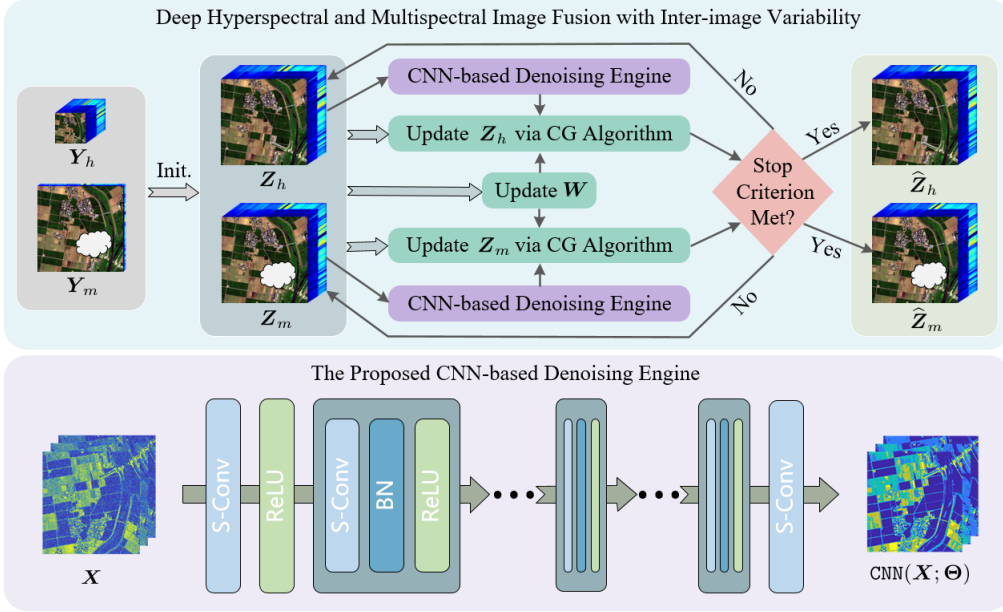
Deep Hyperspectral and Multispectral Image Fusion with Inter-image Variability

$\boldsymbol{Y}_h$

$\boldsymbol{Y}_m$

Init.

$\boldsymbol{Z}_h$

$\boldsymbol{Z}_m$

CNN-based Denoising Engine

Update $\boldsymbol{Z}_h$ via CG Algorithm

Update $\boldsymbol{W}$

Update $\boldsymbol{Z}_m$ via CG Algorithm

CNN-based Denoising Engine

No

Stop Criterion Met?

No

Yes

Yes

$\widehat{\boldsymbol{Z}}_h$

$\widehat{\boldsymbol{Z}}_m$

The Proposed CNN-based Denoising Engine

$\boldsymbol{X}$

S-Conv

ReLU

S-Conv

BN

ReLU

S-Conv

$\texttt{CNN}(\boldsymbol{X};\boldsymbol{\Theta})$